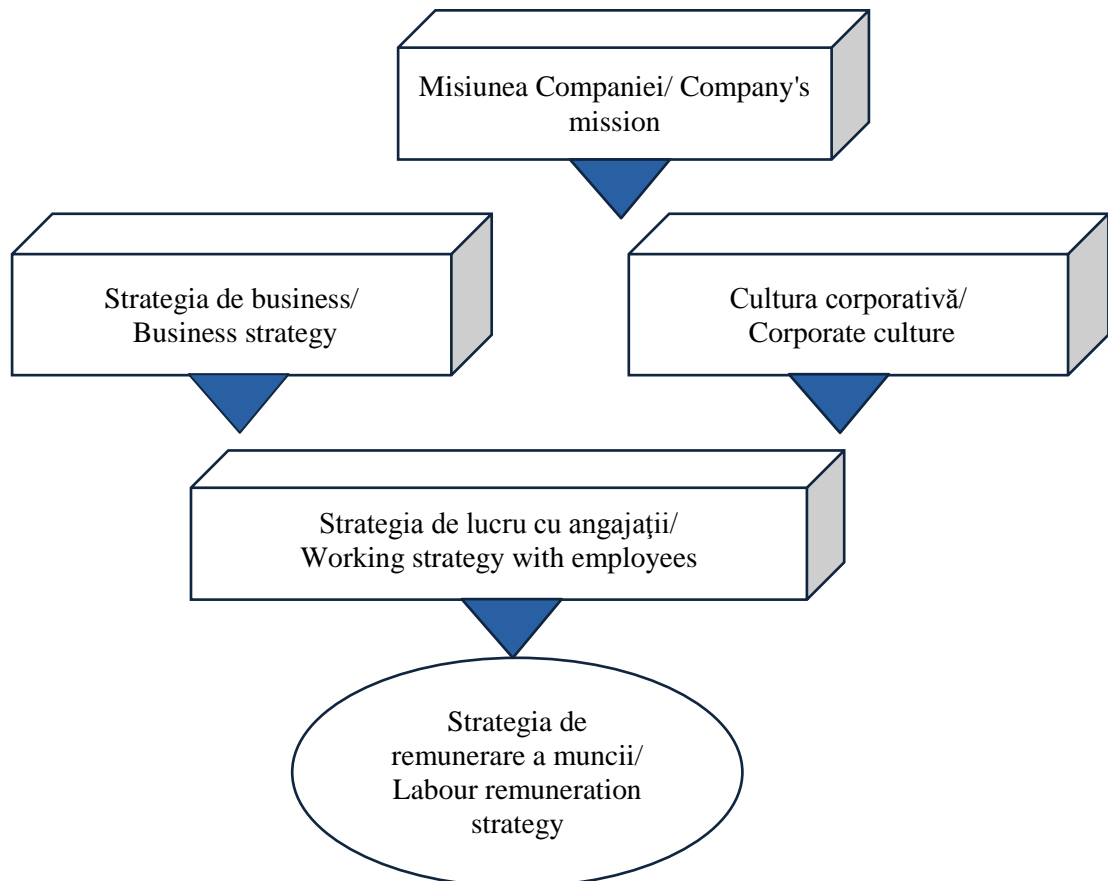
Misiunea Companiei/ Company's mission

Strategia de business/ Business strategy

Cultura corporativă/ Corporate culture

Strategia de lucru cu angajaţii/ Working strategy with employees

Strategia de remunerare a muncii/ Labour remuneration strategy